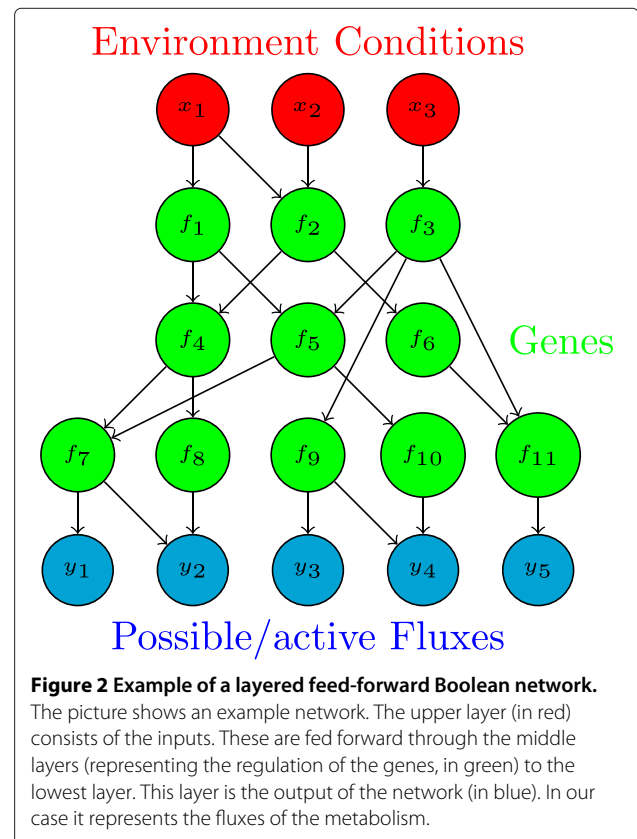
Environment Conditions

$x_1$ $x_2$ $x_3$

$f_1$ $f_2$ $f_3$

$f_4$ $f_5$ $f_6$

Genes

$f_7$ $f_8$ $f_9$ $f_{10}$ $f_{11}$

$y_1$ $y_2$ $y_3$ $y_4$ $y_5$

Possible/active Fluxes

**Figure 2 Example of a layered feed-forward Boolean network.** The picture shows an example network. The upper layer (in red) consists of the inputs. These are fed forward through the middle layers (representing the regulation of the genes, in green) to the lowest layer. This layer is the output of the network (in blue). In our case it represents the fluxes of the metabolism.